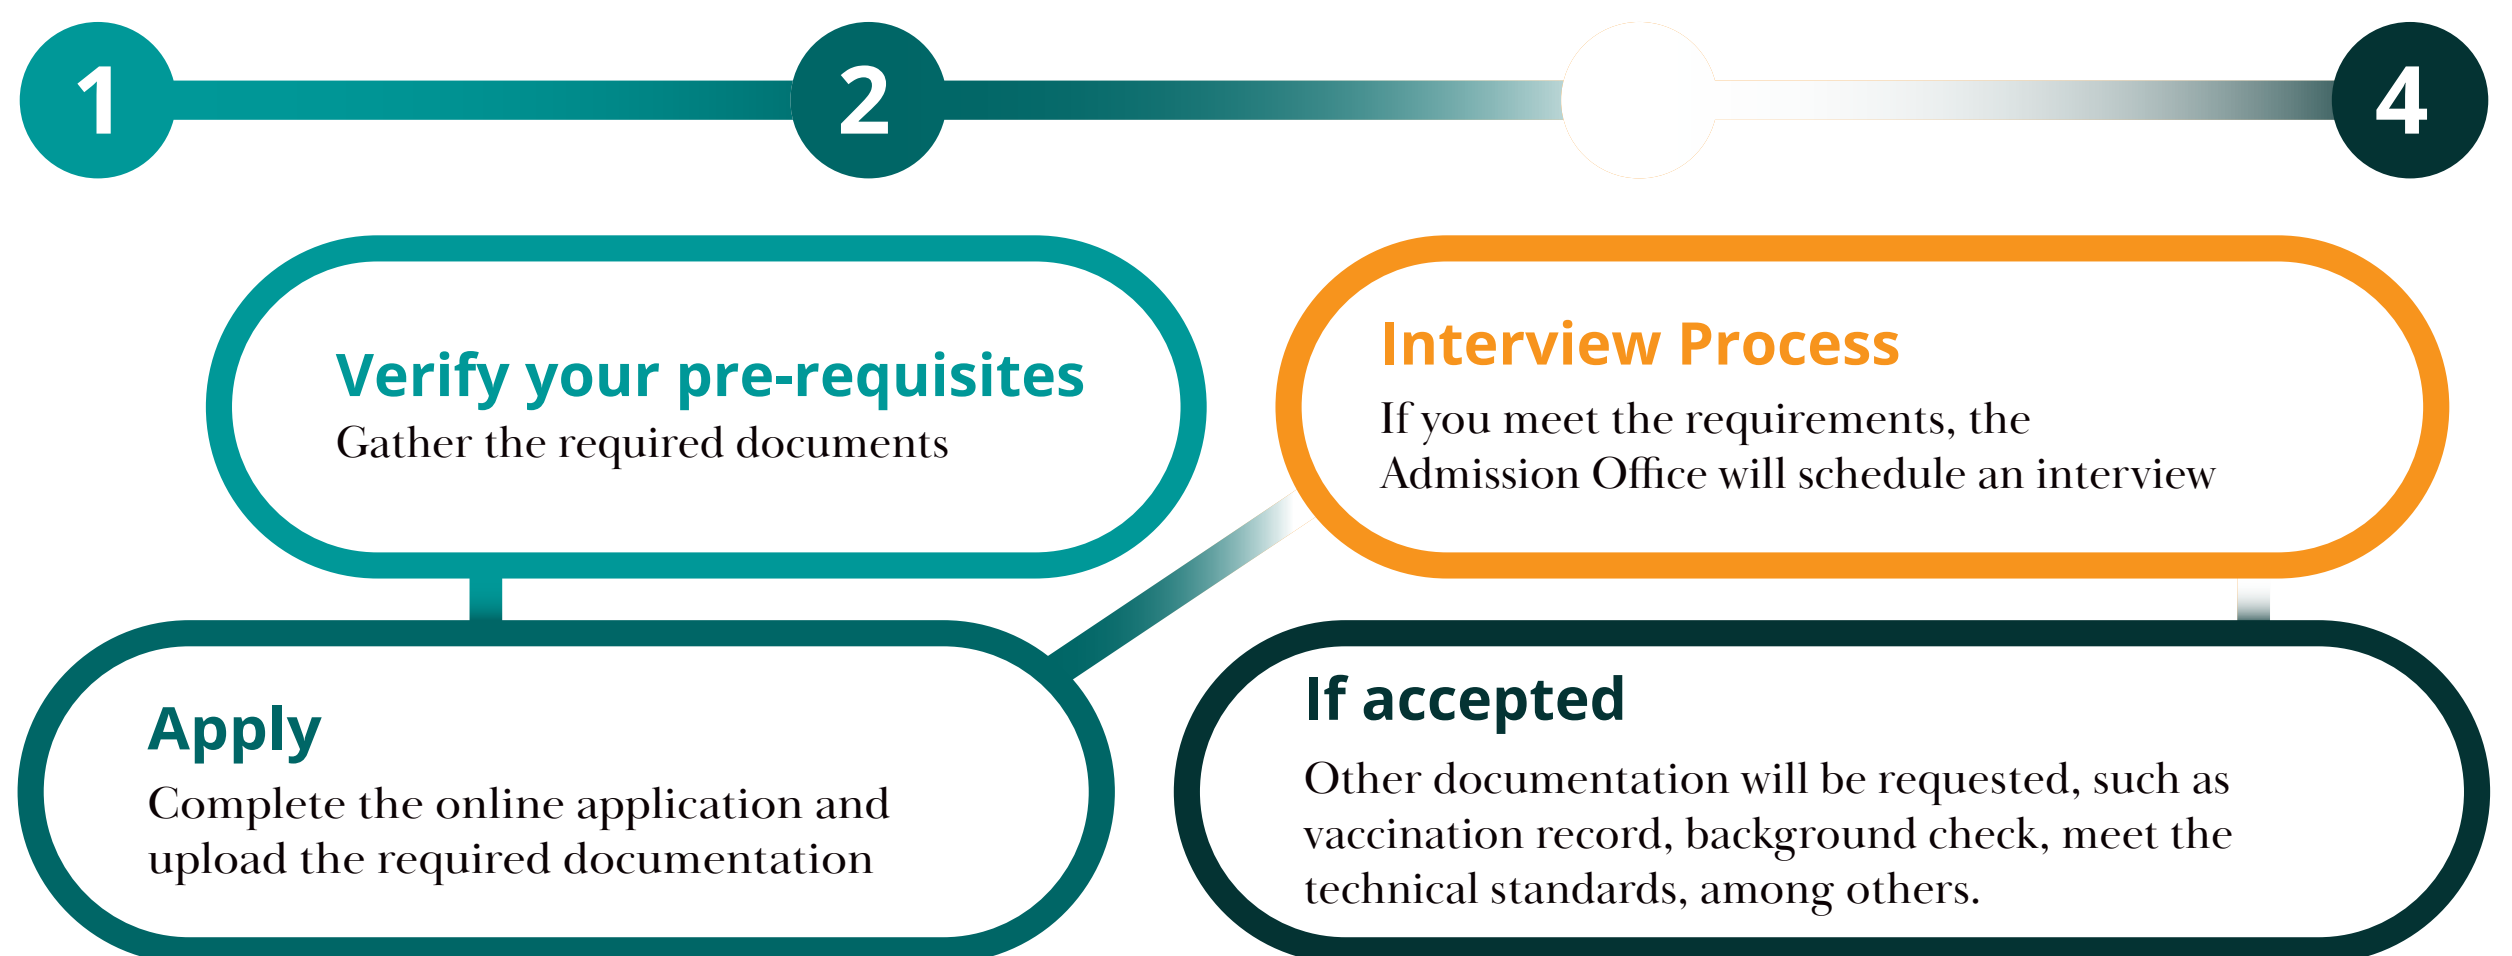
1

2

4

Verify your pre-requisites
Gather the required documents

Interview Process
If you meet the requirements, the Admission Office will schedule an interview

Apply
Complete the online application and upload the required documentation

If accepted
Other documentation will be requested, such as vaccination record, background check, meet the technical standards, among others.